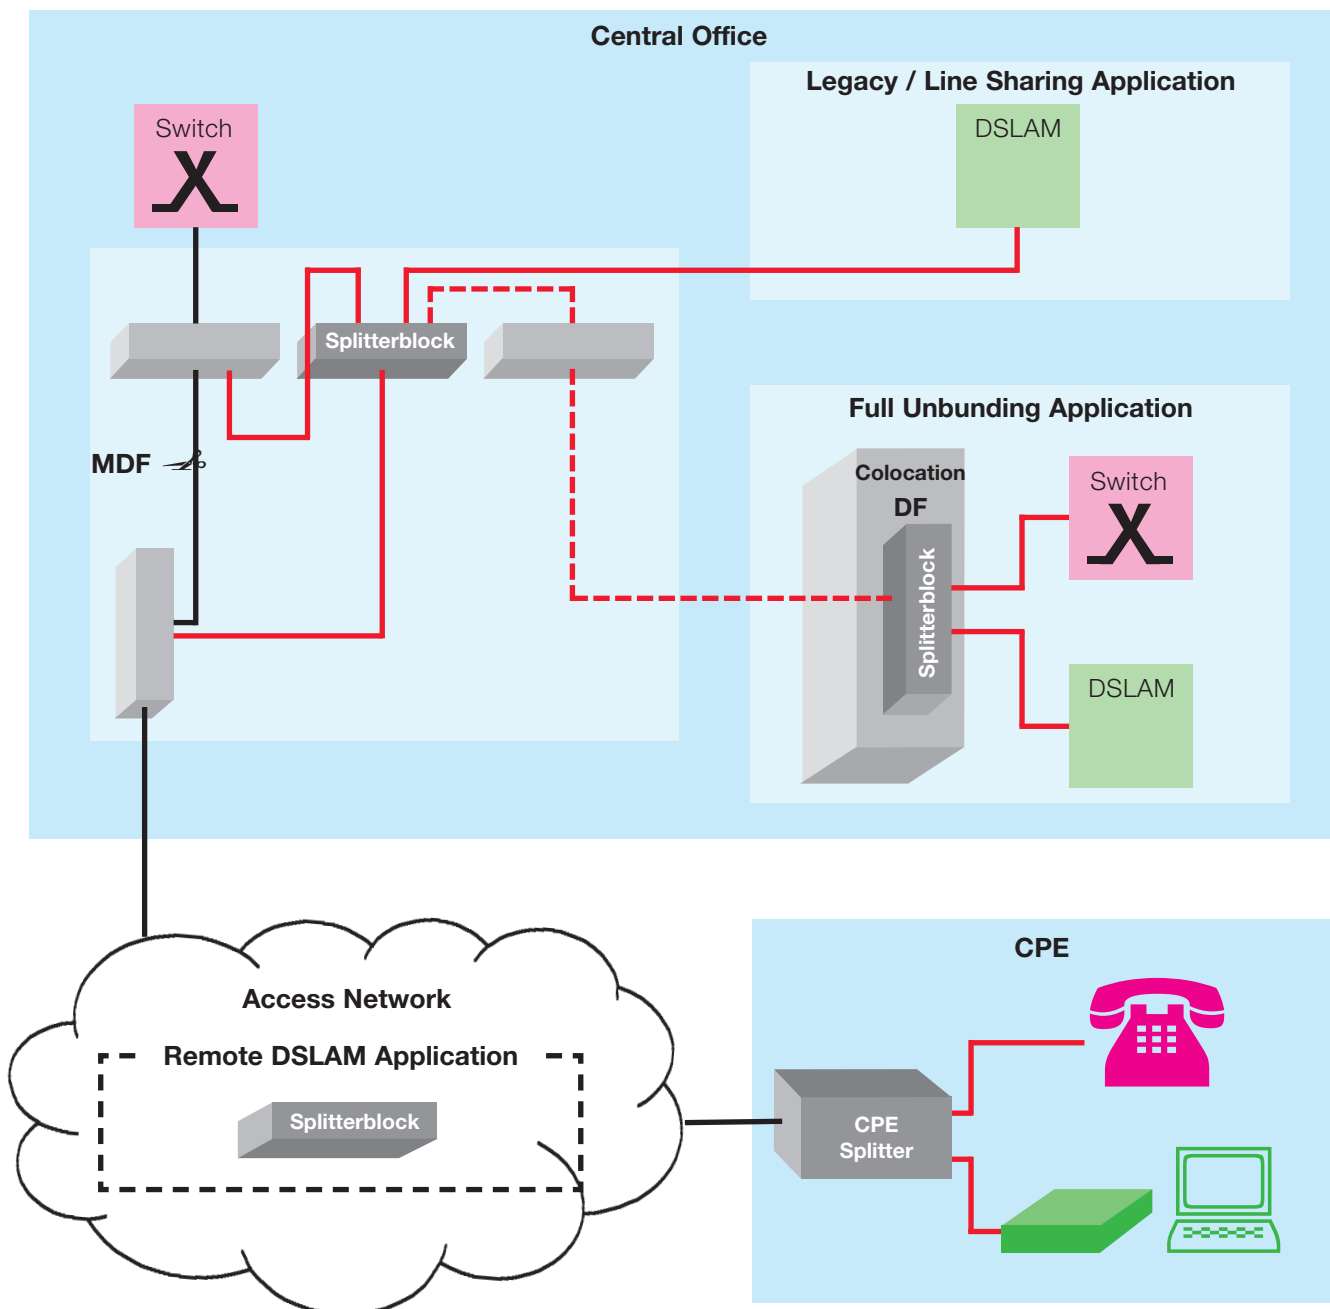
Central Office

Legacy / Line Sharing Application

DSLAM

Switch

Splitterblock

MDF

Full Unbunding Application

Colocation

DF

Splitterblock

Switch

DSLAM

CPE

Access Network

Remote DSLAM Application

Splitterblock

CPE Splitter